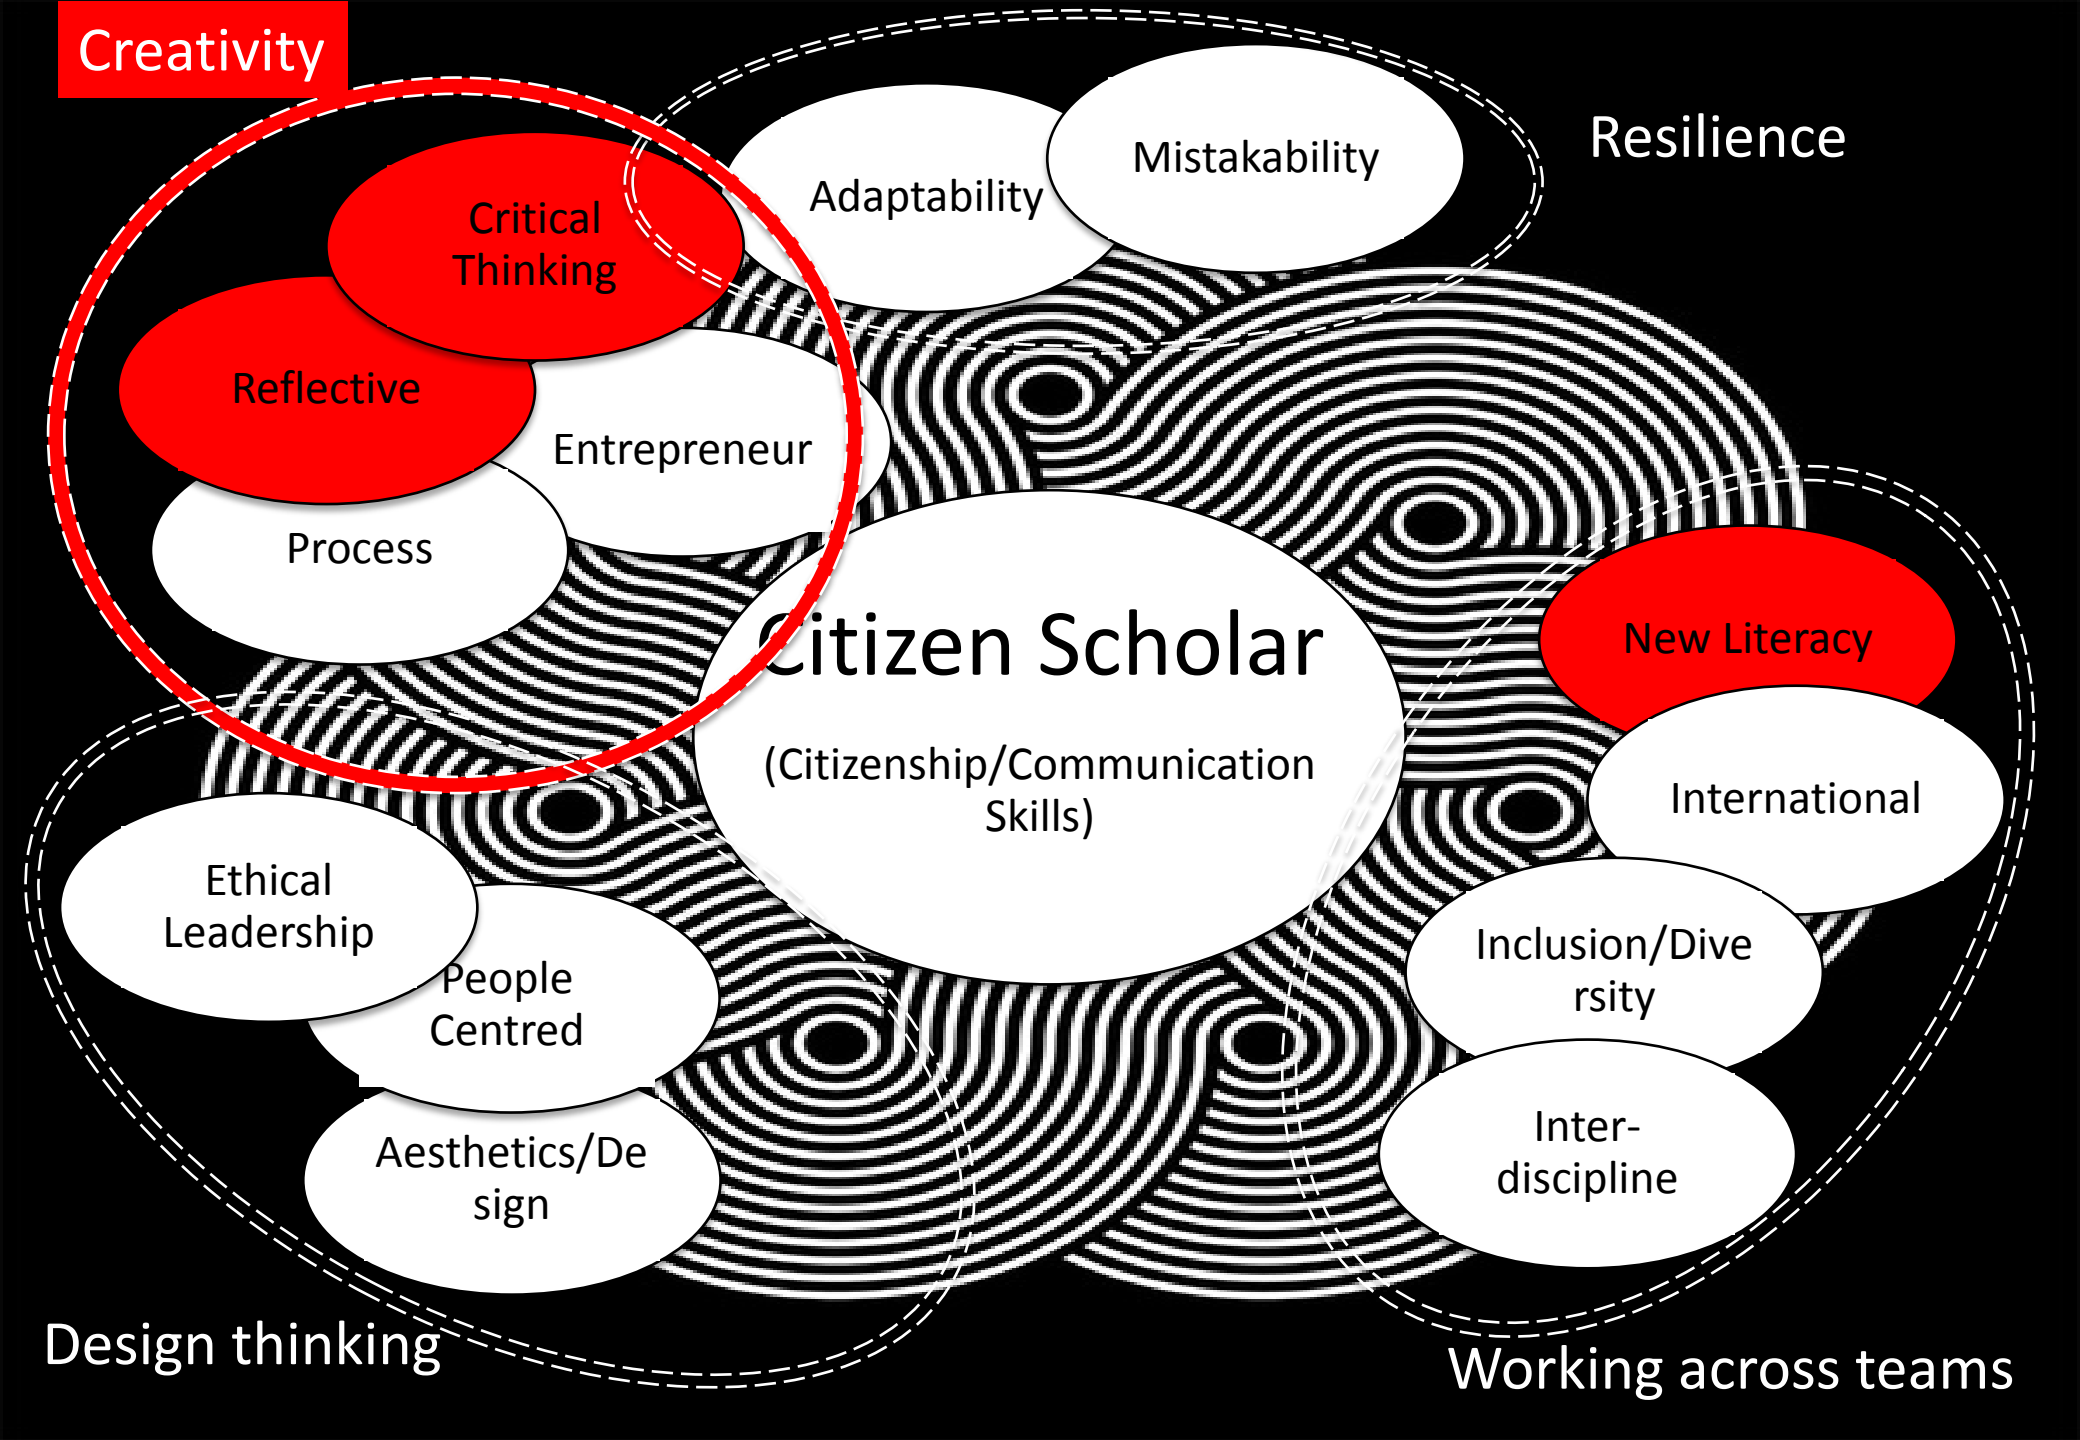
Creativity

Critical Thinking

Reflective

Entrepreneur

Process

Adaptability

Mistakability

Resilience

Citizen Scholar

(Citizenship/Communication Skills)

New Literacy

International

Inclusion/Diversity

Inter-discipline

Ethical Leadership

People Centred

Aesthetics/Design

Design thinking

Working across teams